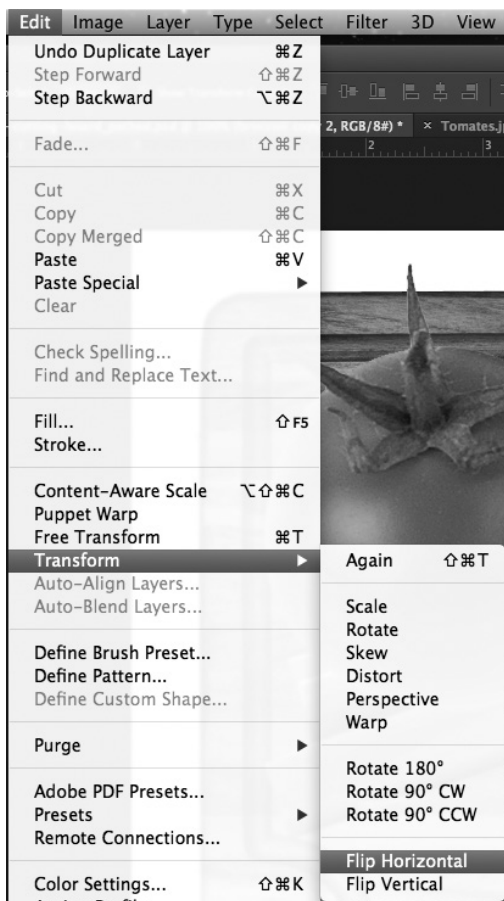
Edit Image Layer Type Select Filter 3D View

Undo Duplicate Layer ⌘Z
Step Forward ⇧⌘Z
Step Backward ⌥⌘Z

Fade... ⇧⌘F

Cut ⌘X
Copy ⌘C
Copy Merged ⇧⌘C
Paste ⌘V
Paste Special ▶
Clear

Check Spelling...
Find and Replace Text...

Fill... ⇧F5
Stroke...

Content-Aware Scale ⌥⇧⌘C
Puppet Warp
Free Transform ⌘T
Transform ▶
Auto-Align Layers...
Auto-Blend Layers...

Define Brush Preset...
Define Pattern...
Define Custom Shape...

Purge ▶

Adobe PDF Presets...
Presets ▶
Remote Connections...

Color Settings... ⇧⌘K

2, RGB/8#) * × Tomates.j

Again ⇧⌘T

Scale
Rotate
Skew
Distort
Perspective
Warp

Rotate 180°
Rotate 90° CW
Rotate 90° CCW

Flip Horizontal
Flip Vertical